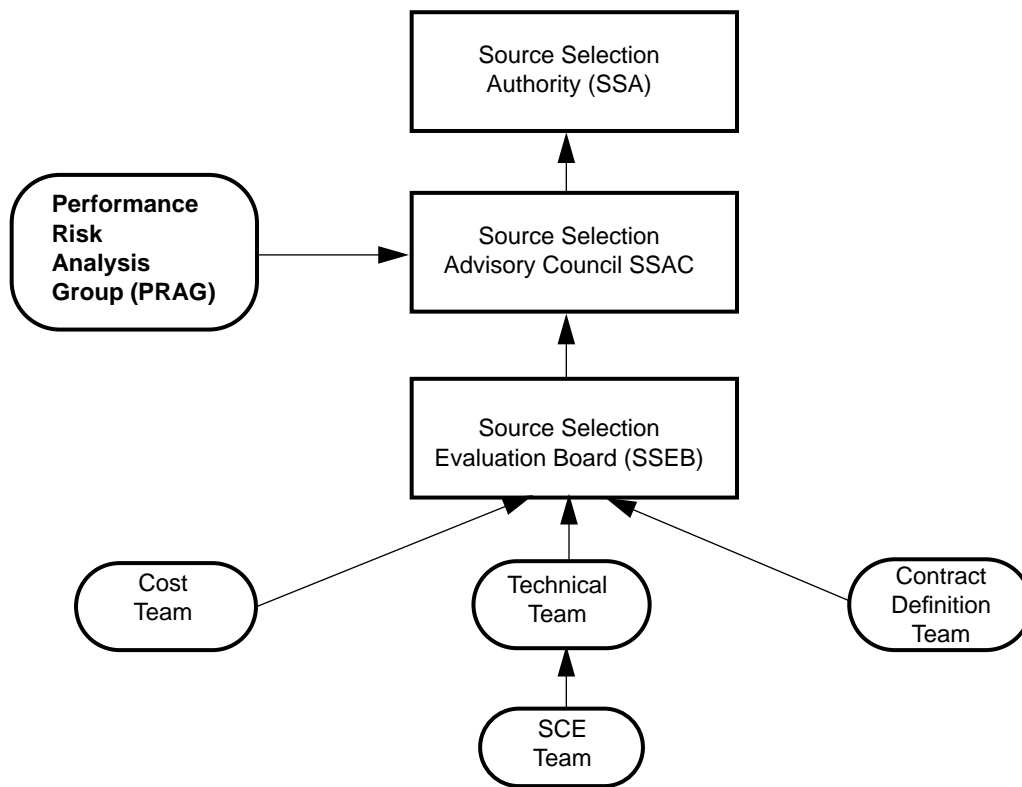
Source Selection Authority (SSA)

Performance Risk Analysis Group (PRAG)

Source Selection Advisory Council SSAC

Source Selection Evaluation Board (SSEB)

Cost Team

Technical Team

Contract Definition Team

SCE Team